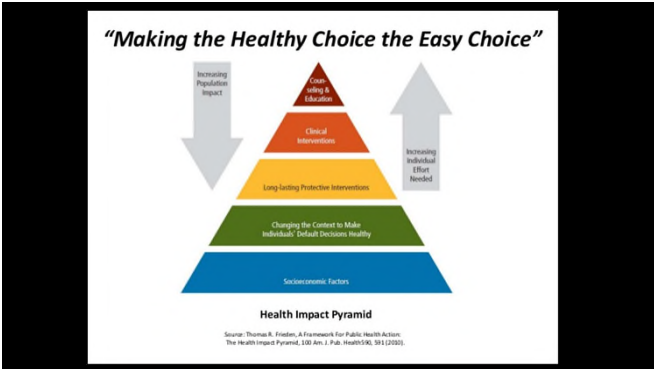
"Making the Healthy Choice the Easy Choice"

Increasing Population Impact

Coun-seling & Education

Clinical Interventions

Long-lasting Protective Interventions

Changing the Context to Make Individuals' Default Decisions Healthy

Socioeconomic Factors

Increasing Individual Effort Needed

Health Impact Pyramid

Source: Thomas R. Frieden, A Framework For Public Health Action: The Health Impact Pyramid, 100 Am. J. Pub. Health590, 591 (2010).